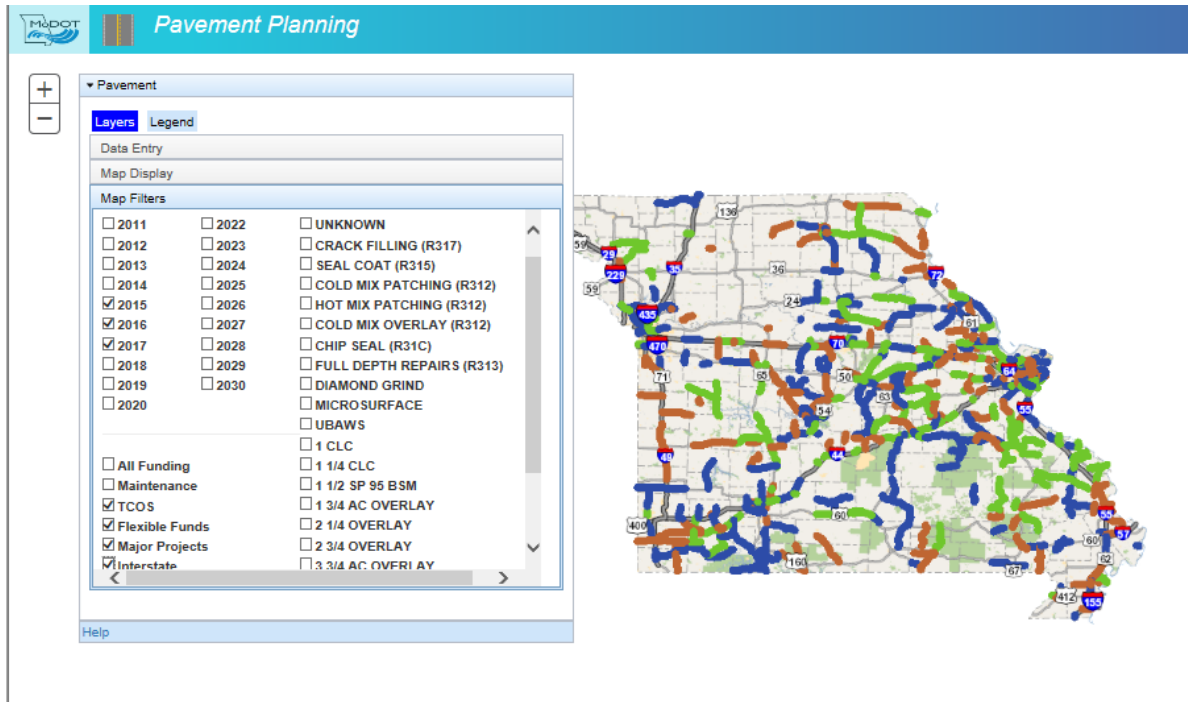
MoDOT

Pavement Planning

+
−

▾ Pavement

Layers Legend

Data Entry

Map Display

Map Filters

| | | |
|---|---|---|
| ☐ 2011 | ☐ 2022 | ☐ UNKNOWN |
| ☐ 2012 | ☐ 2023 | ☐ CRACK FILLING (R317) |
| ☐ 2013 | ☐ 2024 | ☐ SEAL COAT (R315) |
| ☐ 2014 | ☐ 2025 | ☐ COLD MIX PATCHING (R312) |
| ☑ 2015 | ☐ 2026 | ☐ HOT MIX PATCHING (R312) |
| ☑ 2016 | ☐ 2027 | ☐ COLD MIX OVERLAY (R312) |
| ☑ 2017 | ☐ 2028 | ☐ CHIP SEAL (R31C) |
| ☐ 2018 | ☐ 2029 | ☐ FULL DEPTH REPAIRS (R313) |
| ☐ 2019 | ☐ 2030 | ☐ DIAMOND GRIND |
| ☐ 2020 | | ☐ MICROSURFACE |
| | | ☐ UBAWS |
| | | ☐ 1 CLC |
| ☐ All Funding | | ☐ 1 1/4 CLC |
| ☐ Maintenance | | ☐ 1 1/2 SP 95 BSM |
| ☑ TCOS | | ☐ 1 3/4 AC OVERLAY |
| ☑ Flexible Funds | | ☐ 2 1/4 OVERLAY |
| ☑ Major Projects | | ☐ 2 3/4 OVERLAY |
| ☑ Interstate | | ☐ 3 3/4 AC OVERLAY |

Help

136 59 29 229 35 36 72 59 24 435 61 470 70 64 71 65 50 54 63 55 49 44 400 60 55 57 60 62 160 67 412 155